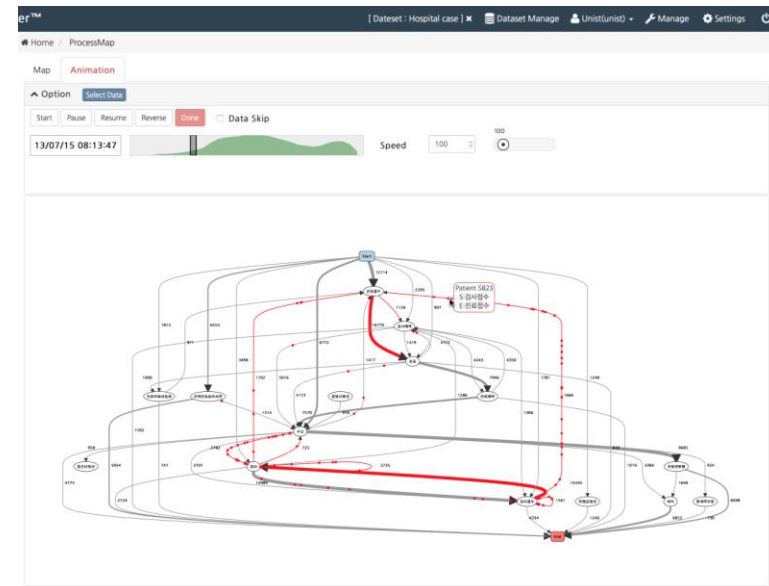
er™

[ Dataset : Hospital case ] ✖ Dataset Manage Unist(unist) Manage Settings

Home / ProcessMap

Map Animation

Option Select Data

Start Pause Resume Reverse Done Data Skip

13/07/15 08:13:47

Speed 100

100

Start

Patient 5823
S:검사접수
E:진료접수

10114

2355

1126

10175

1418

1417

4243

4356

5813

6553

1161

1248

1005

1752

3016

1360

1368

1589

1514

1028

725

2787

2735

3701

954

2854

6174

2724

3955

1019

2264

624

1468

6812

6698

4234

1161

1240

14485

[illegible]

End